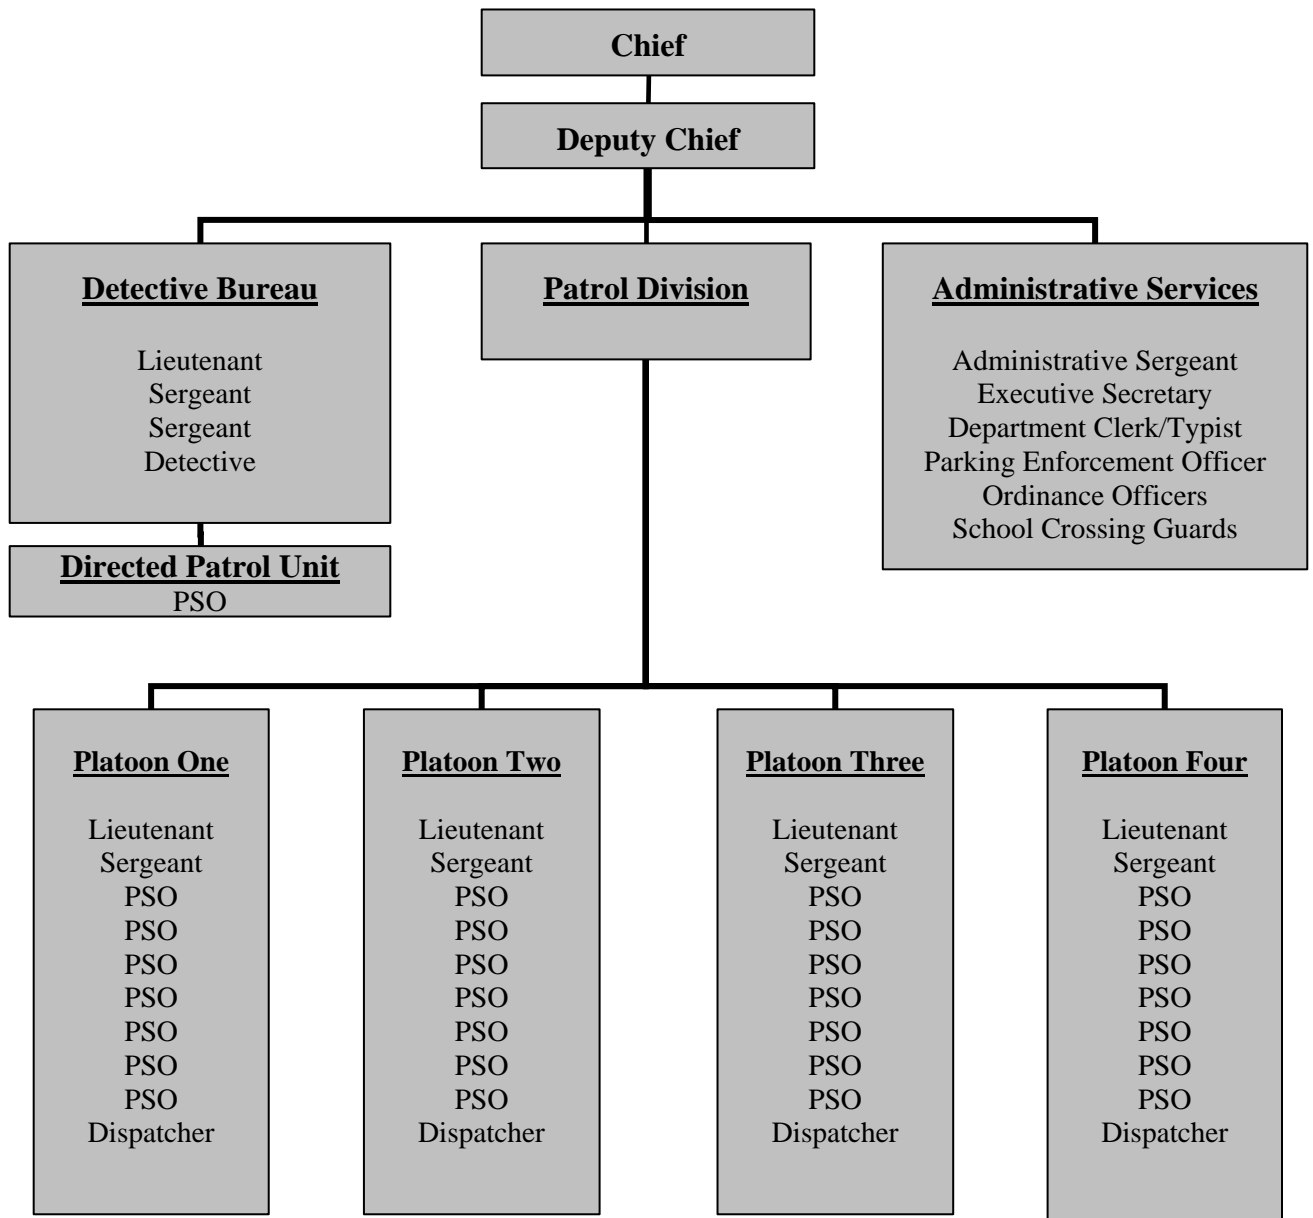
Chief

Deputy Chief

Detective Bureau

Lieutenant
Sergeant
Sergeant
Detective

Directed Patrol Unit
PSO

Patrol Division

Administrative Services

Administrative Sergeant
Executive Secretary
Department Clerk/Typist
Parking Enforcement Officer
Ordinance Officers
School Crossing Guards

Platoon One

Lieutenant
Sergeant
PSO
PSO
PSO
PSO
PSO
PSO
PSO
Dispatcher

Platoon Two

Lieutenant
Sergeant
PSO
PSO
PSO
PSO
PSO
PSO
PSO
Dispatcher

Platoon Three

Lieutenant
Sergeant
PSO
PSO
PSO
PSO
PSO
PSO
PSO
Dispatcher

Platoon Four

Lieutenant
Sergeant
PSO
PSO
PSO
PSO
PSO
PSO
PSO
Dispatcher